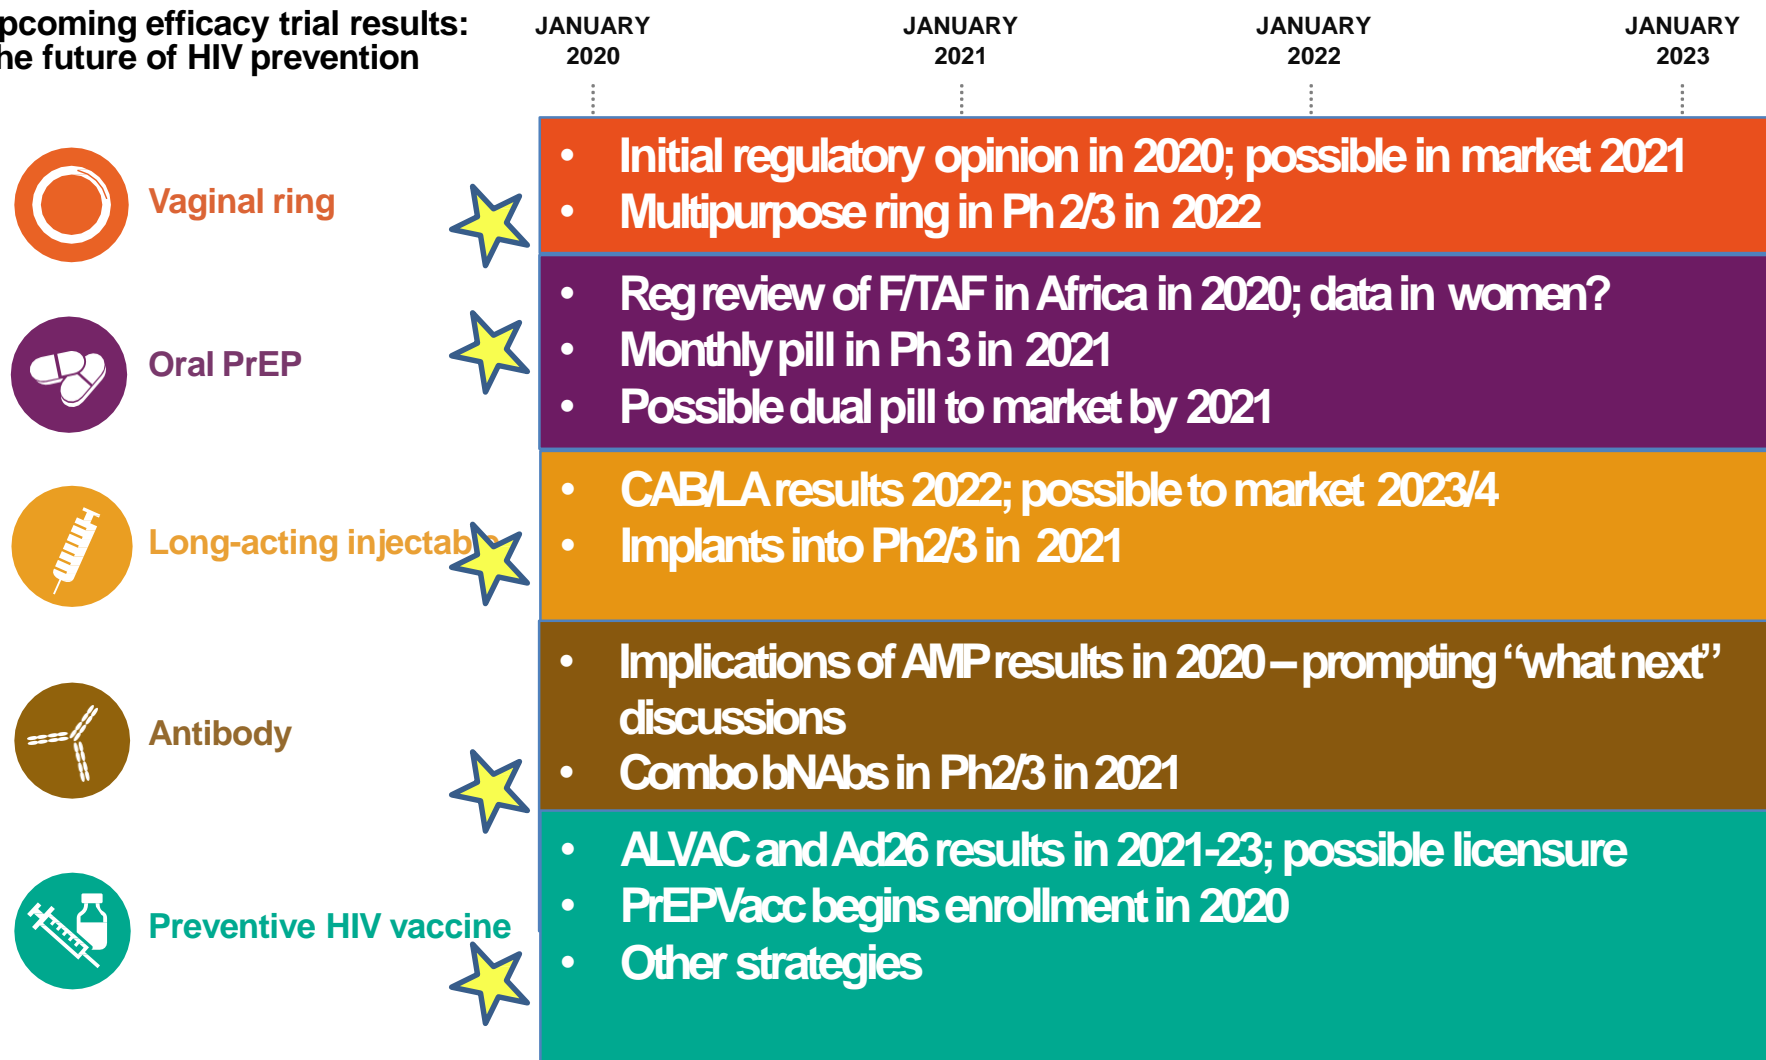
pcoming efficacy trial results: he future of HIV prevention

JANUARY 2020

JANUARY 2021

JANUARY 2022

JANUARY 2023

Vaginal ring

- Initial regulatory opinion in 2020; possible in market 2021
- Multipurpose ring in Ph 2/3 in 2022

Oral PrEP

- Reg review of F/TAF in Africa in 2020; data in women?
- Monthly pill in Ph 3 in 2021
- Possible dual pill to market by 2021

Long-acting injectab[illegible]

- CAB/LA results 2022; possible to market 2023/4
- Implants into Ph2/3 in 2021

Antibody

- Implications of AMP results in 2020 – prompting "what next" discussions
- Combo bNAbs in Ph2/3 in 2021

Preventive HIV vaccine

- ALVAC and Ad26 results in 2021-23; possible licensure
- PrEPVacc begins enrollment in 2020
- Other strategies